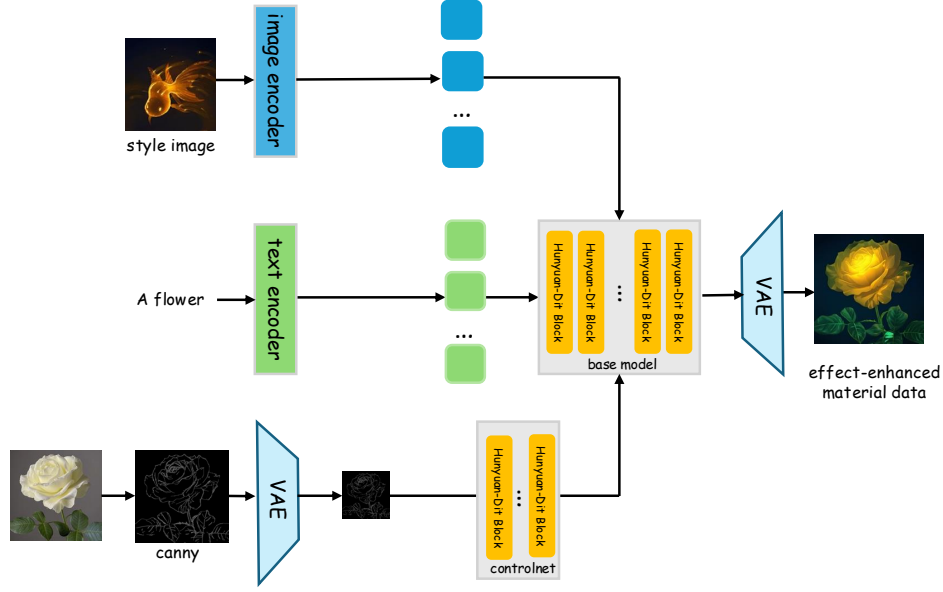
style image

image encoder

...

A flower

text encoder

...

Hunyuan-Dit Block

Hunyuan-Dit Block

...

Hunyuan-Dit Block

Hunyuan-Dit Block

base model

VAE

effect-enhanced material data

canny

VAE

Hunyuan-Dit Block

...

Hunyuan-Dit Block

controlnet